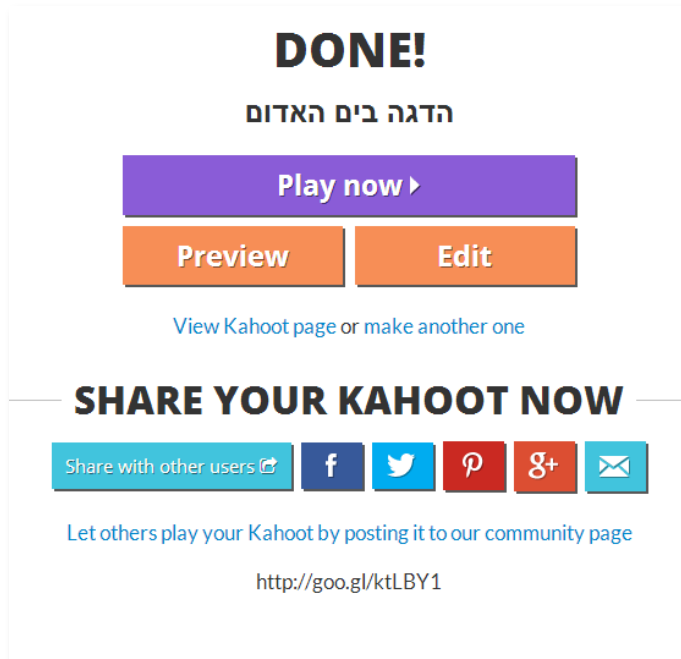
DONE!

הדגה בים האדום

Play now

Preview

Edit

View Kahoot page or make another one

SHARE YOUR KAHOOT NOW

Share with other users

f

P

g+

Let others play your Kahoot by posting it to our community page

http://goo.gl/ktLBY1